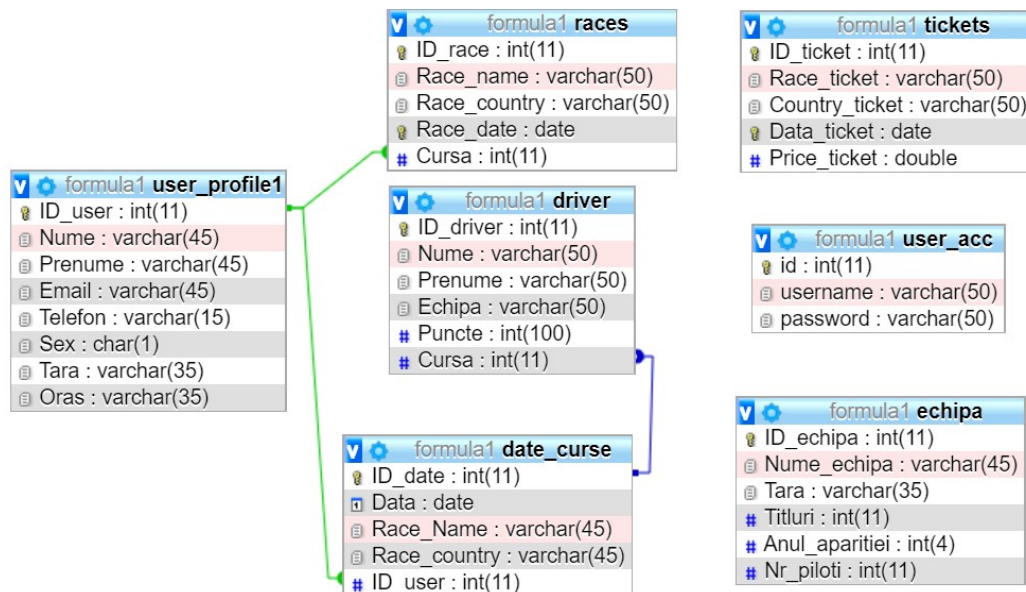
formula1 races
ID_race : int(11)
Race_name : varchar(50)
Race_country : varchar(50)
Race_date : date
Cursa : int(11)

formula1 tickets
ID_ticket : int(11)
Race_ticket : varchar(50)
Country_ticket : varchar(50)
Data_ticket : date
Price_ticket : double

formula1 user_profile1
ID_user : int(11)
Nume : varchar(45)
Prenume : varchar(45)
Email : varchar(45)
Telefon : varchar(15)
Sex : char(1)
Tara : varchar(35)
Oras : varchar(35)

formula1 driver
ID_driver : int(11)
Nume : varchar(50)
Prenume : varchar(50)
Echipa : varchar(50)
Puncte : int(100)
Cursa : int(11)

formula1 user_acc
id : int(11)
username : varchar(50)
password : varchar(50)

formula1 echipa
ID_echipa : int(11)
Nume_echipa : varchar(45)
Tara : varchar(35)
Titluri : int(11)
Anul_aparitiei : int(4)
Nr_piloti : int(11)

formula1 date_curse
ID_date : int(11)
Data : date
Race_Name : varchar(45)
Race_country : varchar(45)
ID_user : int(11)